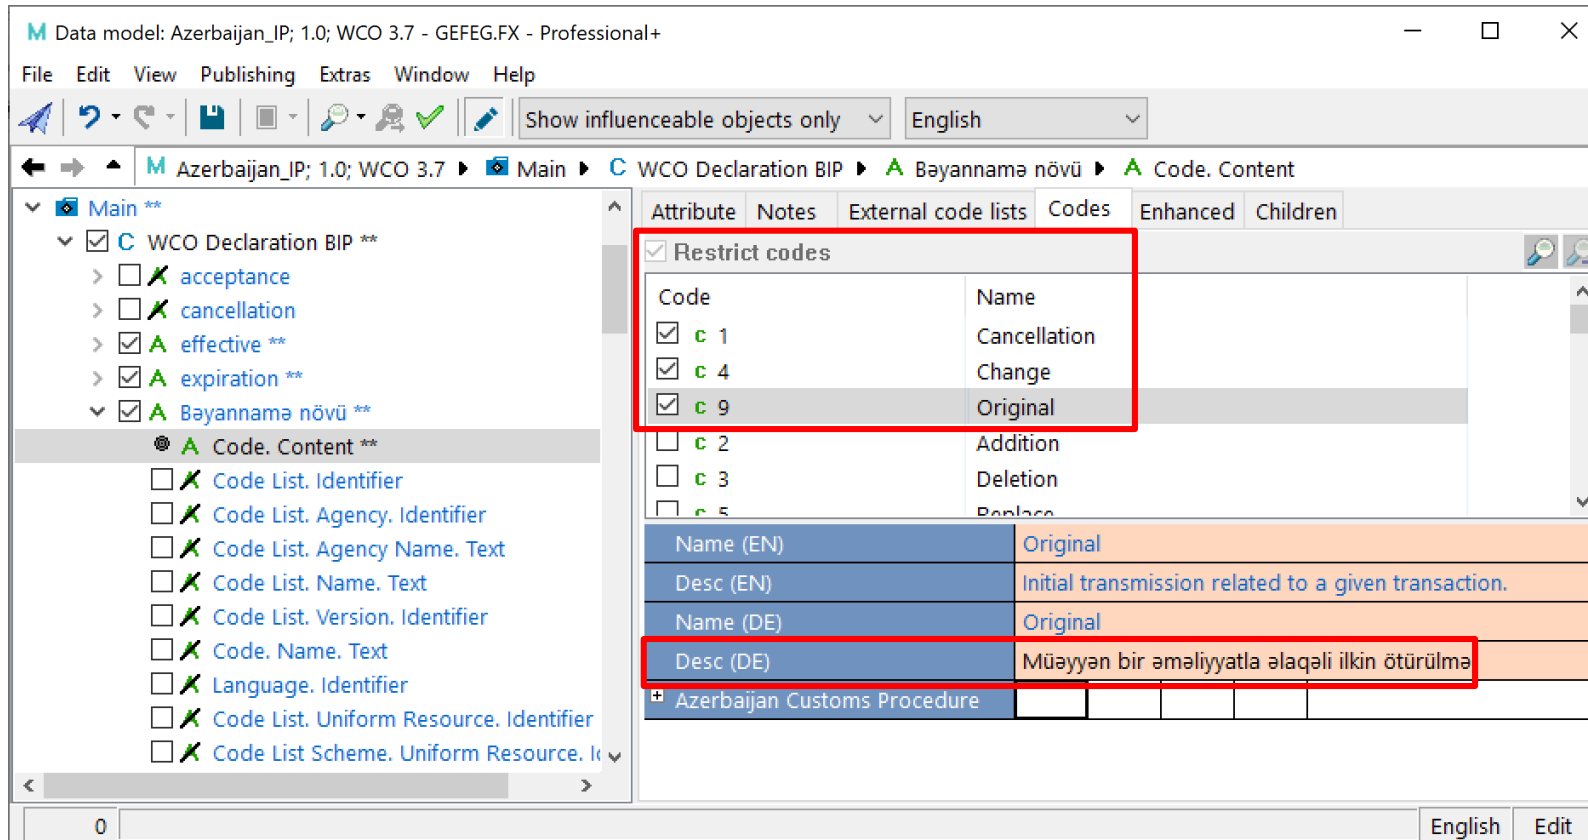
M Data model: Azerbaijan_IP; 1.0; WCO 3.7 - GEFEG.FX - Professional+

File Edit View Publishing Extras Window Help

Show influenceable objects only English

M Azerbaijan_IP; 1.0; WCO 3.7 ▸ Main ▸ C WCO Declaration BIP ▸ A Bəyannamə növü ▸ A Code. Content

Main **
C WCO Declaration BIP **
acceptance
cancellation
A effective **
A expiration **
A Bəyannamə növü **
A Code. Content **
Code List. Identifier
Code List. Agency. Identifier
Code List. Agency Name. Text
Code List. Name. Text
Code List. Version. Identifier
Code. Name. Text
Language. Identifier
Code List. Uniform Resource. Identifier
Code List Scheme. Uniform Resource. I

Attribute Notes External code lists Codes Enhanced Children

Restrict codes

| Code | Name |
|---|---|
| c 1 | Cancellation |
| c 4 | Change |
| c 9 | Original |
| c 2 | Addition |
| c 3 | Deletion |
| c 5 | Replace |

| Name (EN) | Original |
|---|---|
| Desc (EN) | Initial transmission related to a given transaction. |
| Name (DE) | Original |
| Desc (DE) | Müəyyən bir əməliyyatla əlaqəli ilkin ötürülmə |
| Azerbaijan Customs Procedure | |

0 English Edit